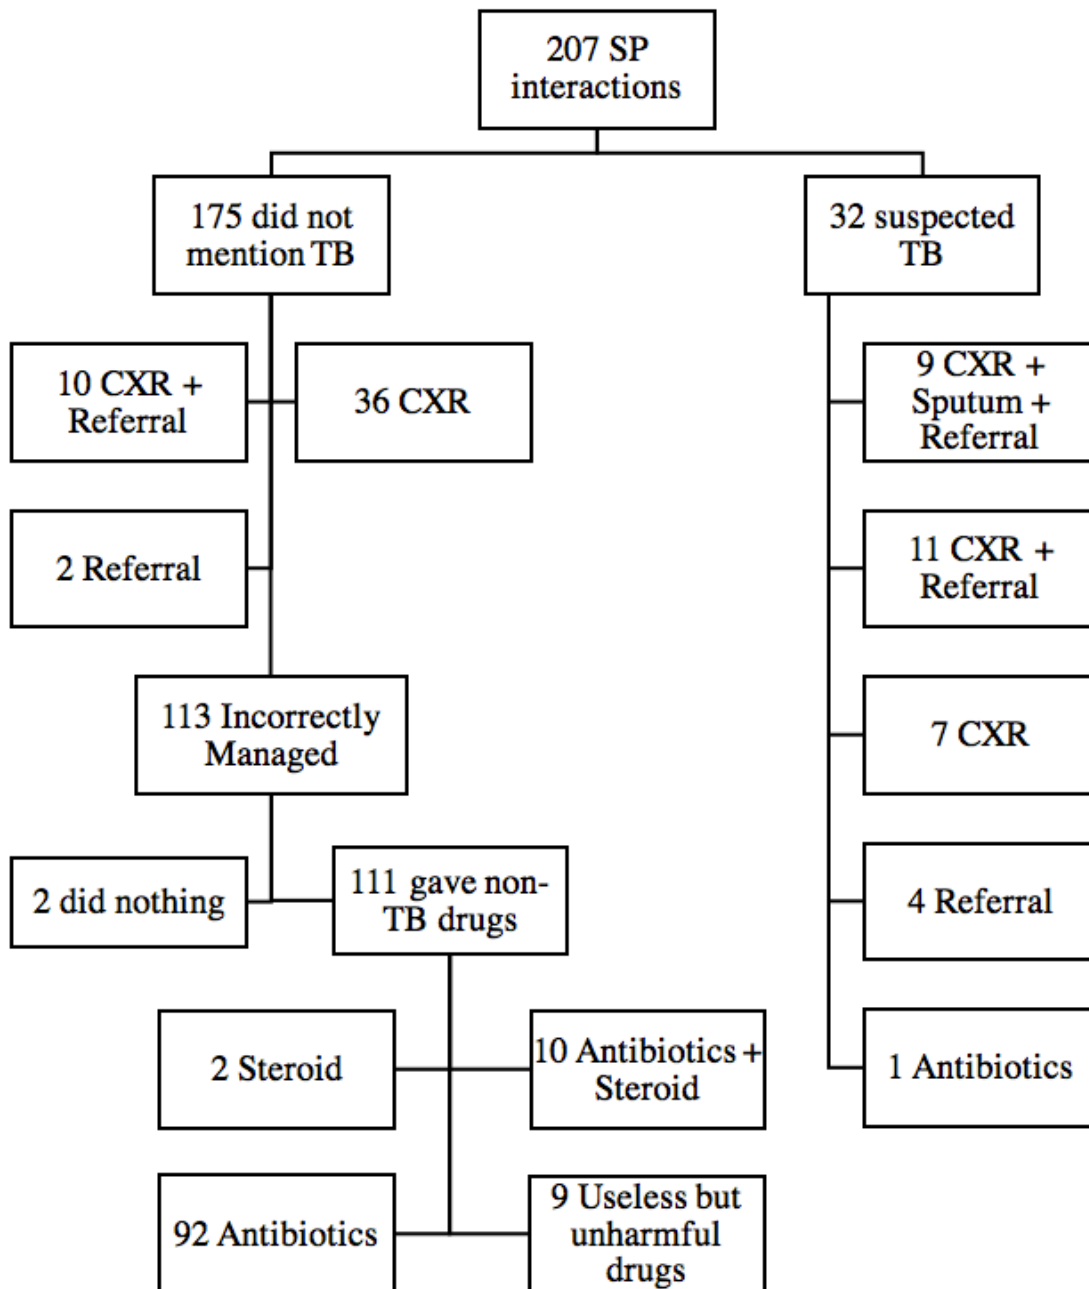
207 SP interactions

175 did not mention TB

32 suspected TB

10 CXR + Referral

36 CXR

2 Referral

113 Incorrectly Managed

2 did nothing

111 gave non-TB drugs

2 Steroid

10 Antibiotics + Steroid

92 Antibiotics

9 Useless but unharmful drugs

9 CXR + Sputum + Referral

11 CXR + Referral

7 CXR

4 Referral

1 Antibiotics